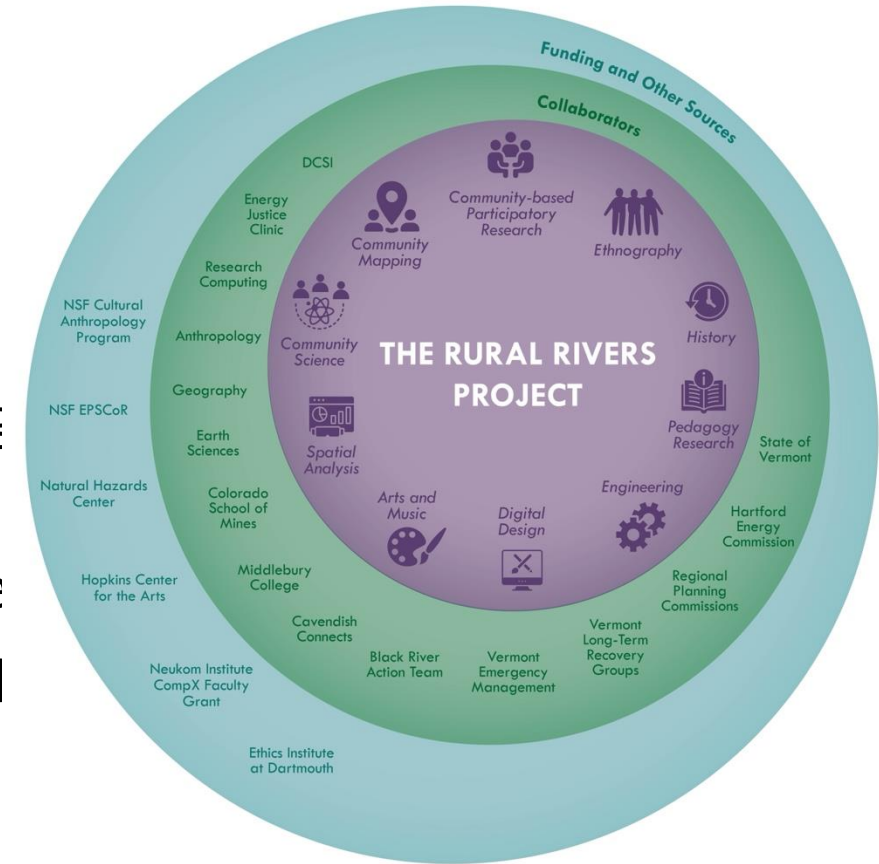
Funding and Other Sources

Collaborators

THE RURAL RIVERS PROJECT

Community-based Participatory Research

Ethnography

History

Pedagogy Research

Engineering

Digital Design

Arts and Music

Spatial Analysis

Community Science

Community Mapping

DCSI

Energy Justice Clinic

Research Computing

Anthropology

Geography

Earth Sciences

Colorado School of Mines

Middlebury College

Cavendish Connects

Black River Action Team

Vermont Emergency Management

Vermont Long-Term Recovery Groups

Regional Planning Commissions

Hartford Energy Commission

State of Vermont

NSF Cultural Anthropology Program

NSF EPSCoR

Natural Hazards Center

Hopkins Center for the Arts

Neukom Institute CompX Faculty Grant

Ethics Institute at Dartmouth